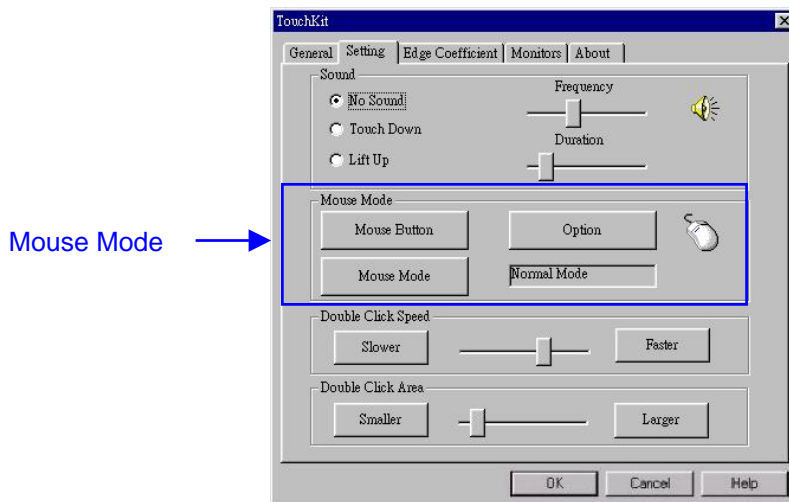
TouchKit

General | Setting | Edge Coefficient | Monitors | About

Sound
No Sound
Touch Down
Lift Up
Frequency
Duration

Mouse Mode
Mouse Button
Option
Mouse Mode
Normal Mode

Mouse Mode

Double Click Speed
Slower
Faster

Double Click Area
Smaller
Larger

OK
Cancel
Help